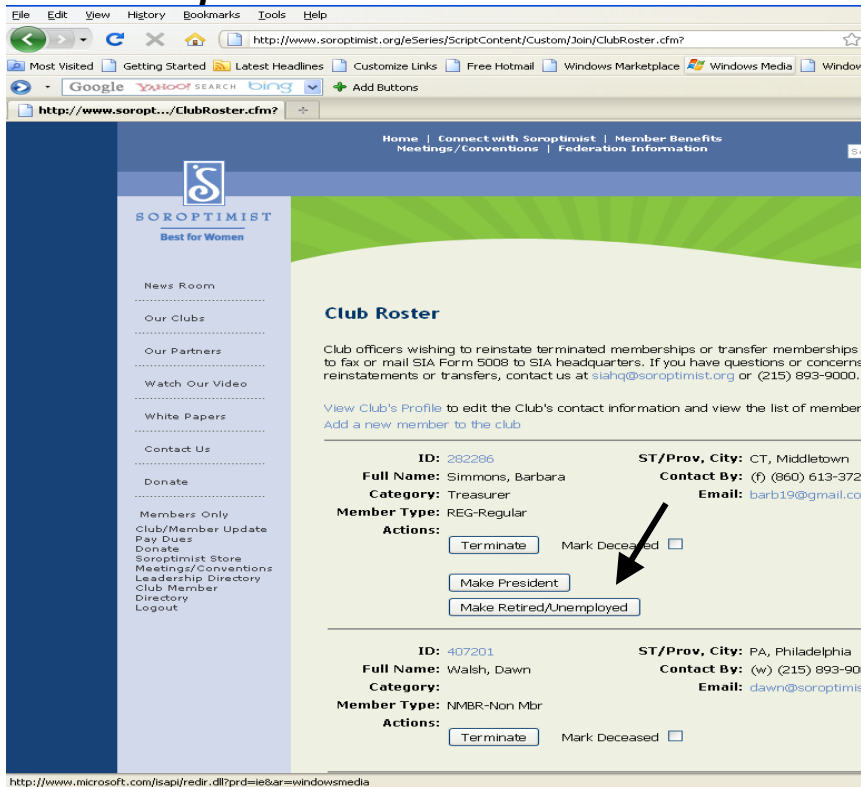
File Edit View History Bookmarks Tools Help

http://www.soroptimist.org/eSeries/ScriptContent/Custom/Join/ClubRoster.cfm?

Most Visited Getting Started Latest Headlines Customize Links Free Hotmail Windows Marketplace Windows Media Window

Google YAHOO! SEARCH bing Add Buttons

http://www.sorop.../ClubRoster.cfm?

Home | Connect with Soroptimist | Member Benefits
Meetings/Conventions | Federation Information

SOROPTIMIST
Best for Women

News Room

Our Clubs

Our Partners

Watch Our Video

White Papers

Contact Us

Donate

Members Only
Club/Member Update
Pay Dues
Donate
Soroptimist Store
Meetings/Conventions
Leadership Directory
Club Member Directory
Logout

Club Roster

Club officers wishing to reinstate terminated memberships or transfer memberships to fax or mail SIA Form 5008 to SIA headquarters. If you have questions or concerns reinstatements or transfers, contact us at siahq@soroptimist.org or (215) 893-9000.

View Club's Profile to edit the Club's contact information and view the list of member
Add a new member to the club

ID: 282286
Full Name: Simmons, Barbara
Category: Treasurer
Member Type: REG-Regular
Actions:
Terminate Mark Deceased
Make President
Make Retired/Unemployed

ST/Prov, City: CT, Middletown
Contact By: (f) (860) 613-372
Email: barb19@gmail.co

ID: 407201
Full Name: Walsh, Dawn
Category:
Member Type: NMBR-Non Mbr
Actions:
Terminate Mark Deceased

ST/Prov, City: PA, Philadelphia
Contact By: (w) (215) 893-90
Email: dawn@soroptimis

http://www.microsoft.com/isapi/redir.dll?prd=ie&ar=windowsmedia